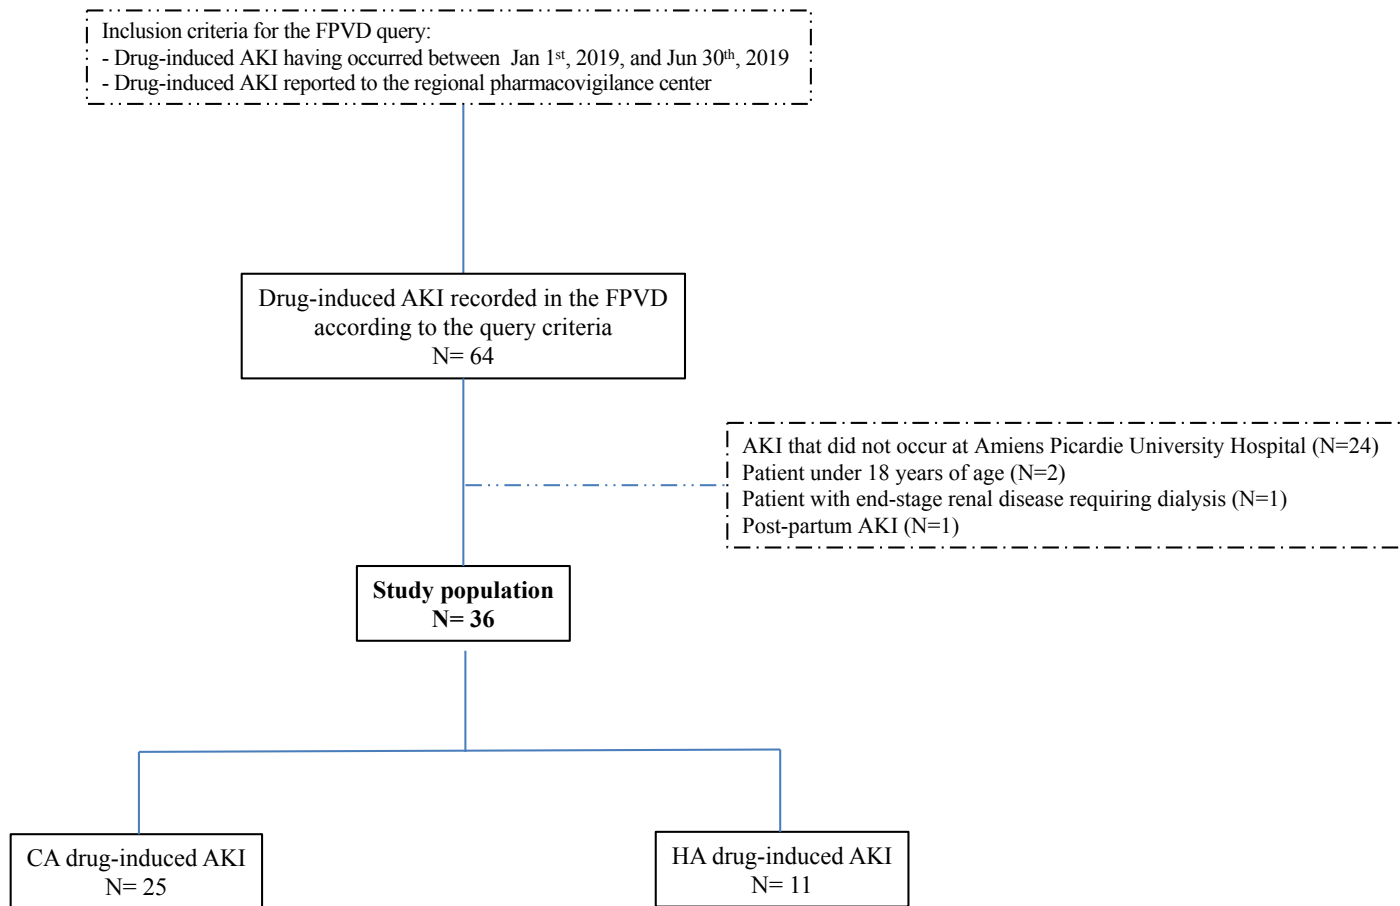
Inclusion criteria for the FPVD query:
- Drug-induced AKI having occurred between Jan 1$^{st}$, 2019, and Jun 30$^{th}$, 2019
- Drug-induced AKI reported to the regional pharmacovigilance center

Drug-induced AKI recorded in the FPVD according to the query criteria
N= 64

AKI that did not occur at Amiens Picardie University Hospital (N=24)
Patient under 18 years of age (N=2)
Patient with end-stage renal disease requiring dialysis (N=1)
Post-partum AKI (N=1)

Study population
N= 36

CA drug-induced AKI
N= 25

HA drug-induced AKI
N= 11